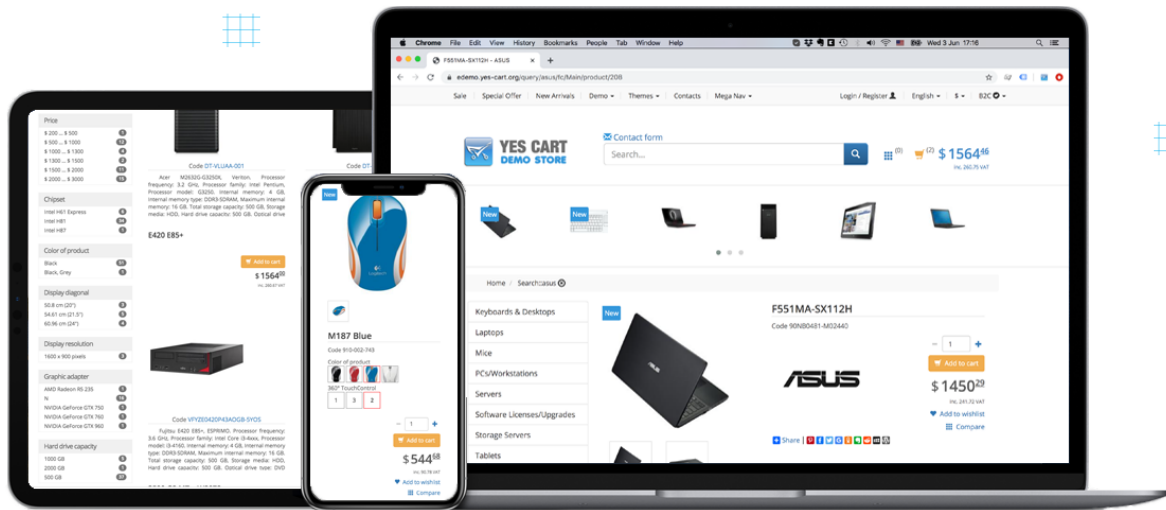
Chrome File Edit View History Bookmarks People Tab Window Help

Wed 3 Jun 17:16

F551MA-SX112H - ASUS

edemo.yes-cart.org/query/asus/fc/Main/product/208

Sale Special Offer New Arrivals Demo Themes Contacts Mega Nav Login / Register English $ B2C

YES CART DEMO STORE

Contact form

Search...

(0) (2) $ 1564$^{46}$

New New

Home / Search:asus

Keyboards & Desktops
Laptops
Mice
PCs/Workstations
Servers
Software Licenses/Upgrades
Storage Servers
Tablets

New

F551MA-SX112H

Code 90NB0481-M02440

1

Add to cart

$ 1450$^{29}$

Add to wishlist

Compare

Share

Price
$ 200 ... $ 500
$ 500 ... $ 1000
$ 1000 ... $ 1300
$ 1300 ... $ 1500
$ 1500 ... $ 2000
$ 2000 ... $ 3000

Chipset
Intel H61 Express
Intel H81
Intel H87

Color of product
Black
Black, Grey

Display diagonal
50.8 cm (20")
54.61 cm (21.5")
60.96 cm (24")

Display resolution
1600 x 900 pixels

Graphic adapter
AMD Radeon R5 235
N
NVIDIA GeForce GTX 750
NVIDIA GeForce GTX 760
NVIDIA GeForce GTX 960

Hard drive capacity
1000 GB
2000 GB
500 GB

Code DT-VLUAA-001

E420 E85+

Add to cart

$ 1564$^{00}$

Code VFYE0420P43AOGB-SYOS

New

M187 Blue

Code 910-002-743

Color of product

1 3 2

1

Add to cart

$ 544$^{68}$

Add to wishlist

Compare